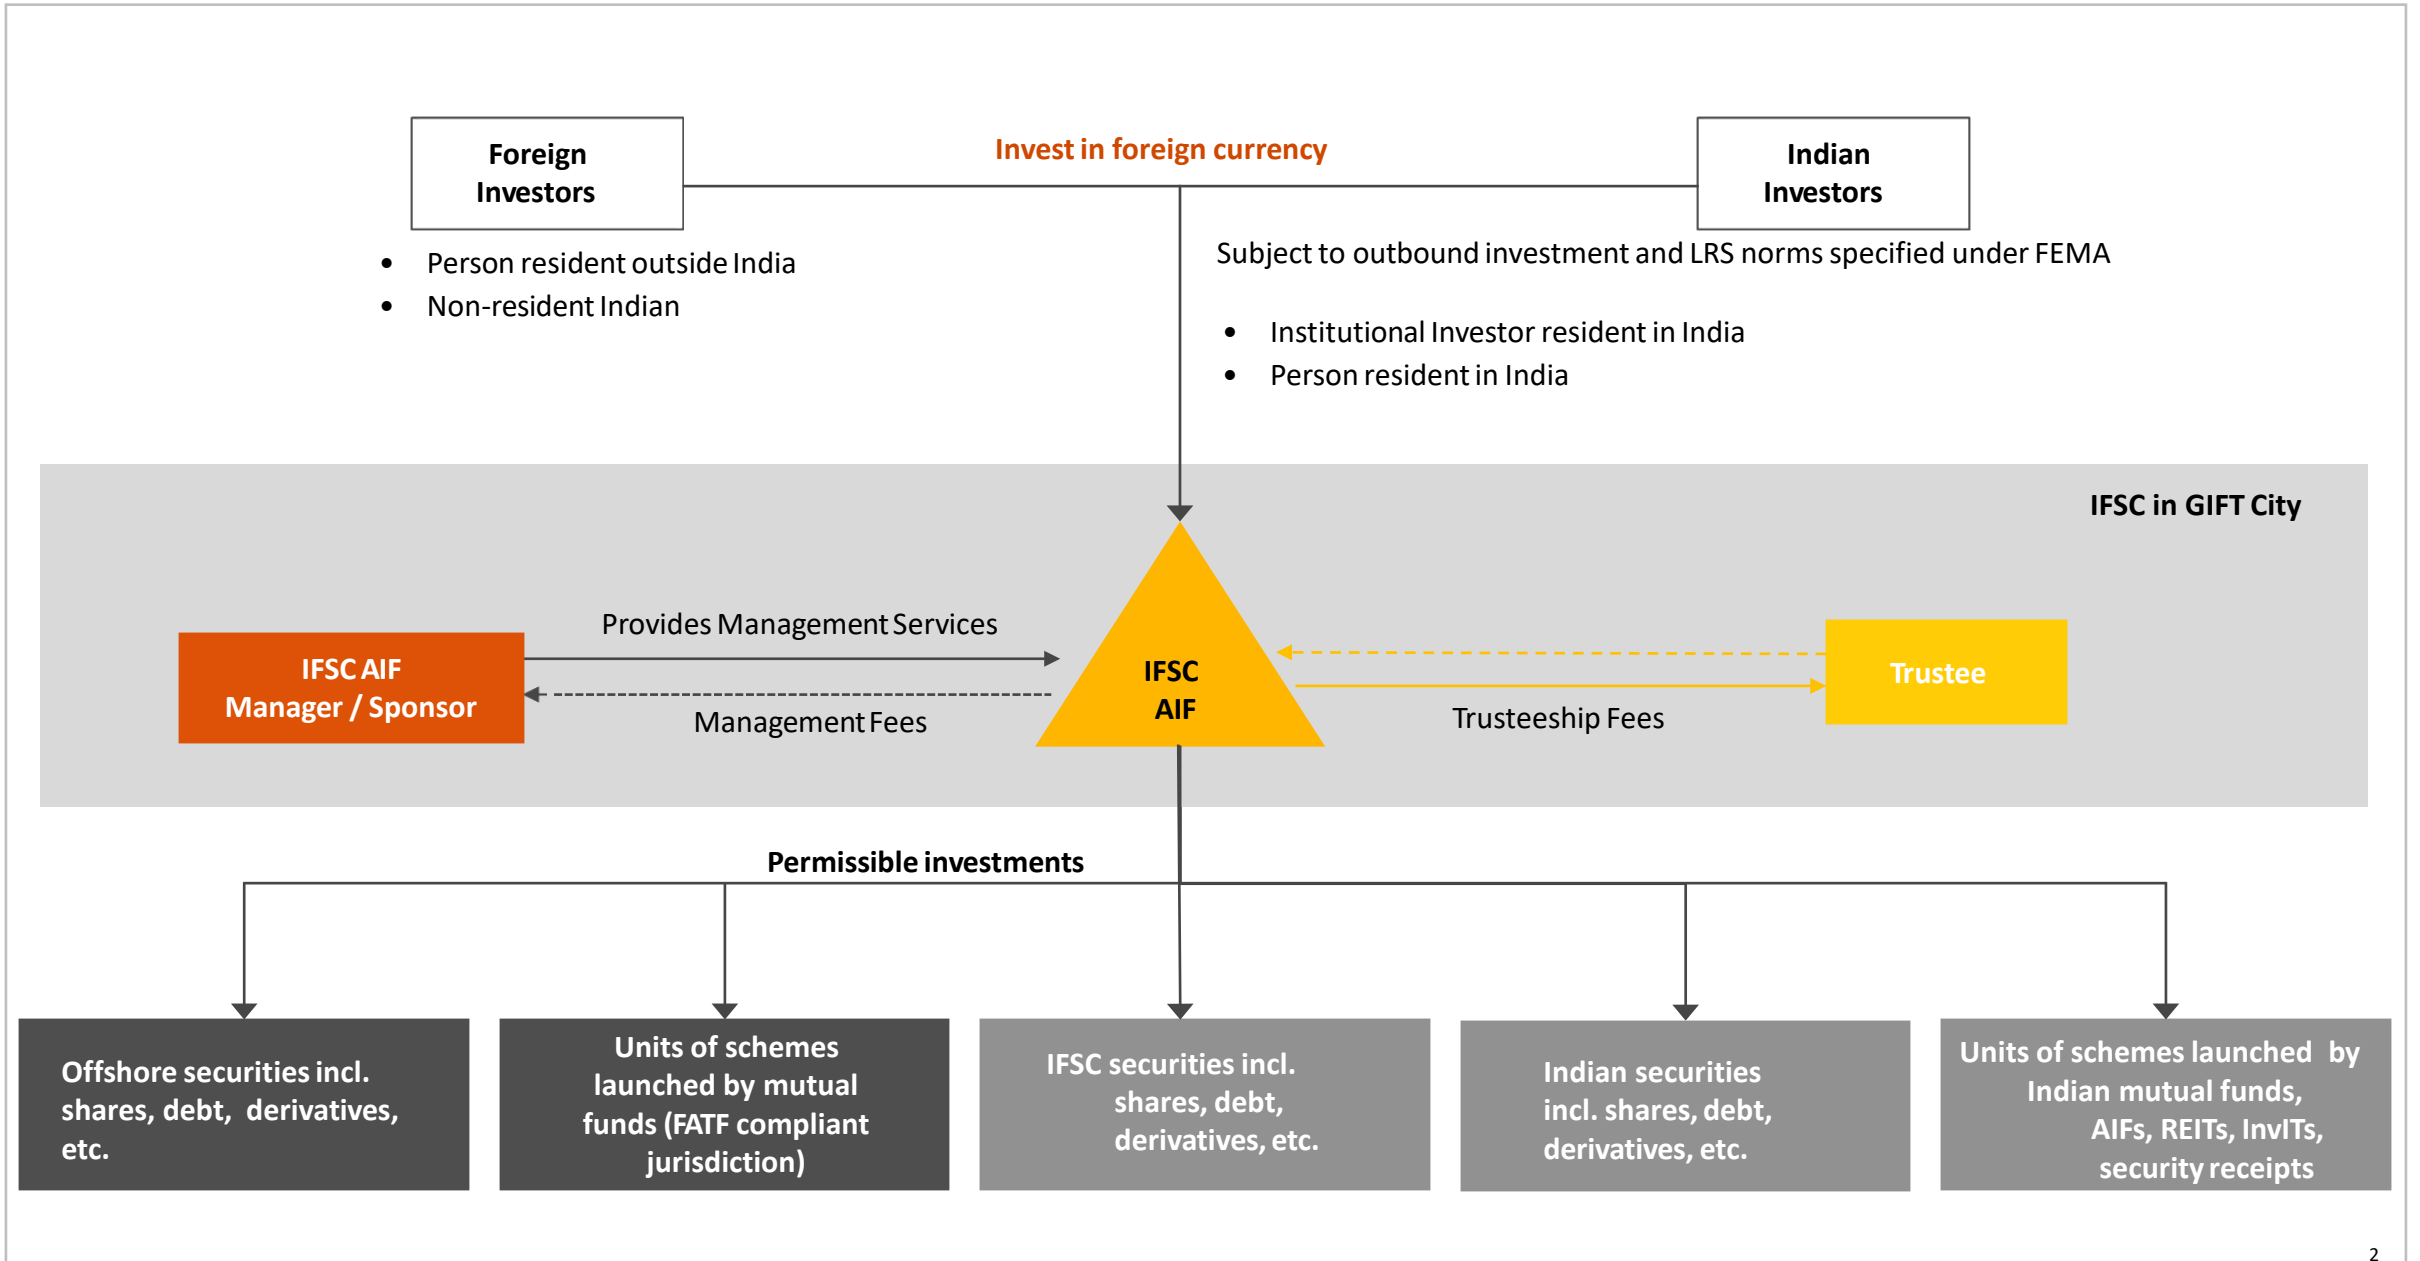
Foreign Investors

Invest in foreign currency

Indian Investors

- Person resident outside India
- Non-resident Indian

Subject to outbound investment and LRS norms specified under FEMA

- Institutional Investor resident in India
- Person resident in India

IFSC in GIFT City

Provides Management Services

IFSC AIF Manager / Sponsor

Management Fees

IFSC AIF

Trustee

Trusteeship Fees

Permissible investments

Offshore securities incl. shares, debt, derivatives, etc.

Units of schemes launched by mutual funds (FATF compliant jurisdiction)

IFSC securities incl. shares, debt, derivatives, etc.

Indian securities incl. shares, debt, derivatives, etc.

Units of schemes launched by Indian mutual funds, AIFs, REITs, InvITs, security receipts

2